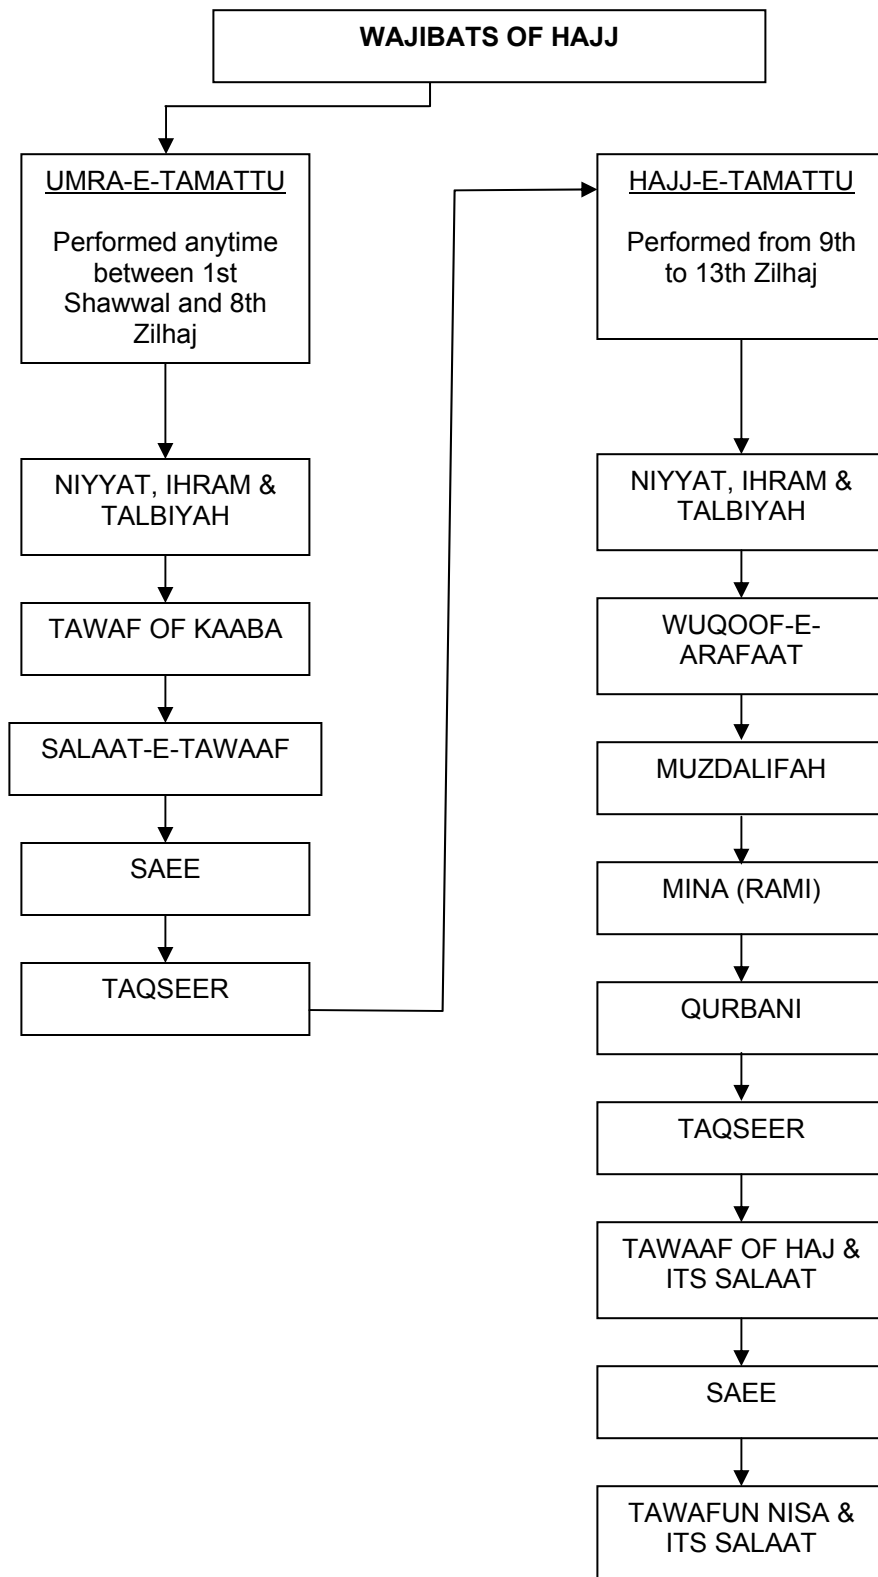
WAJIBATS OF HAJJ

UMRA-E-TAMATTU

Performed anytime between 1st Shawwal and 8th Zilhaj

NIYYAT, IHRAM & TALBIYAH

TAWAF OF KAABA

SALAAT-E-TAWAAF

SAEE

TAQSEER

HAJJ-E-TAMATTU

Performed from 9th to 13th Zilhaj

NIYYAT, IHRAM & TALBIYAH

WUQOOF-E-ARAFAAT

MUZDALIFAH

MINA (RAMI)

QURBANI

TAQSEER

TAWAAF OF HAJ & ITS SALAAT

SAEE

TAWAFUN NISA & ITS SALAAT